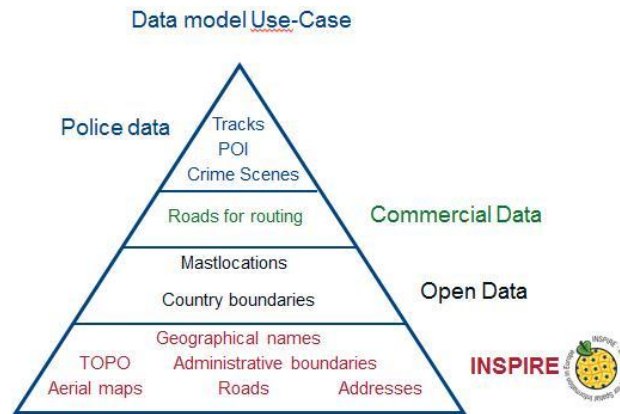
Data model Use-Case

Police data

Tracks
POI
Crime Scenes

Roads for routing

Commercial Data

Mastlocations

Country boundaries

Open Data

Geographical names

TOPO Administrative boundaries

Aerial maps Roads Addresses

INSPIRE